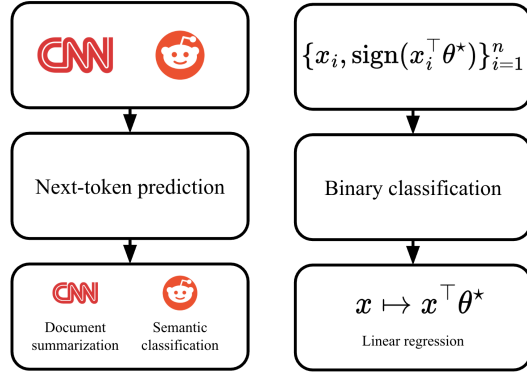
CNN

$\{x_i, \text{sign}(x_i^\top \theta^\star)\}_{i=1}^n$

Next-token prediction

Binary classification

CNN

Document summarization

Semantic classification

$x \mapsto x^\top \theta^\star$

Linear regression